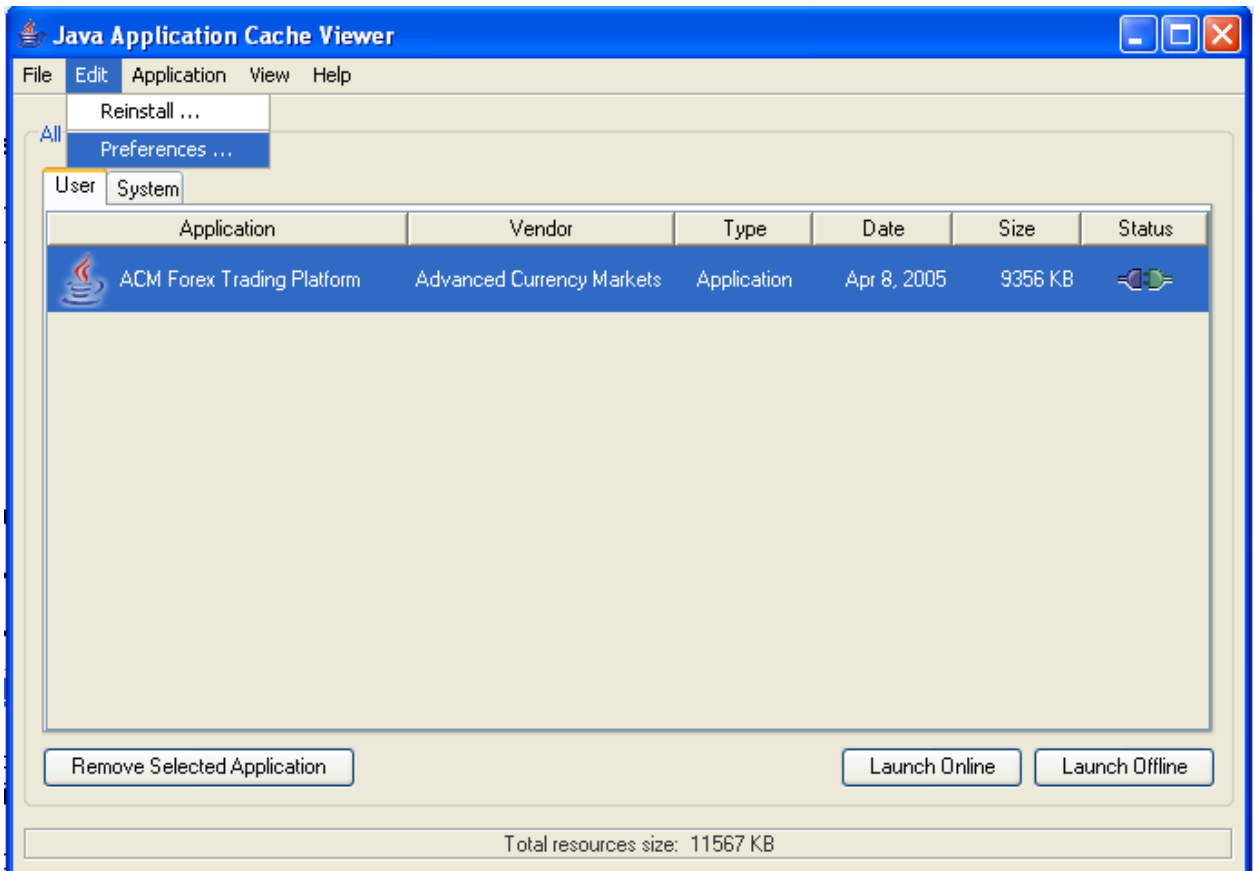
Java Application Cache Viewer

File Edit Application View Help

Reinstall ...
Preferences ...

All

User System

| Application | Vendor | Type | Date | Size | Status |
|---|---|---|---|---|---|
| ACM Forex Trading Platform | Advanced Currency Markets | Application | Apr 8, 2005 | 9356 KB | |

Remove Selected Application

Launch Online Launch Offline

Total resources size: 11567 KB